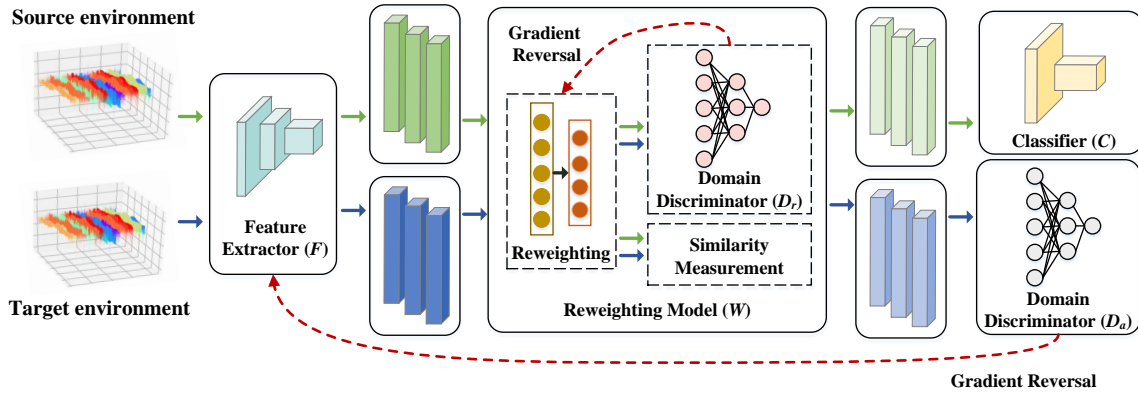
Source environment

Target environment

Feature Extractor ($F$)

Gradient Reversal

Reweighting

Domain Discriminator ($D_r$)

Similarity Measurement

Reweighting Model ($W$)

Classifier ($C$)

Domain Discriminator ($D_a$)

Gradient Reversal